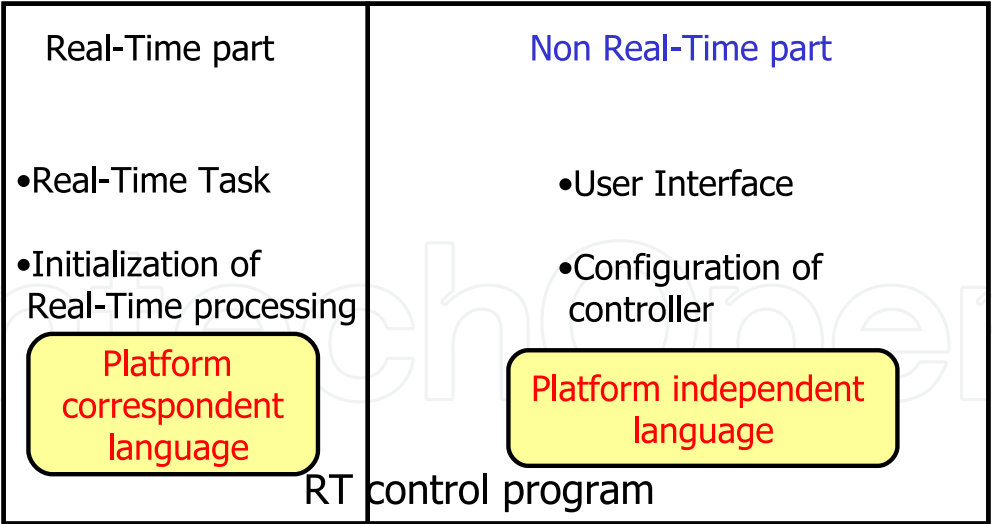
Real-Time part

•Real-Time Task

•Initialization of Real-Time processing

Platform correspondent language

Non Real-Time part

•User Interface

•Configuration of controller

Platform independent language

RT control program